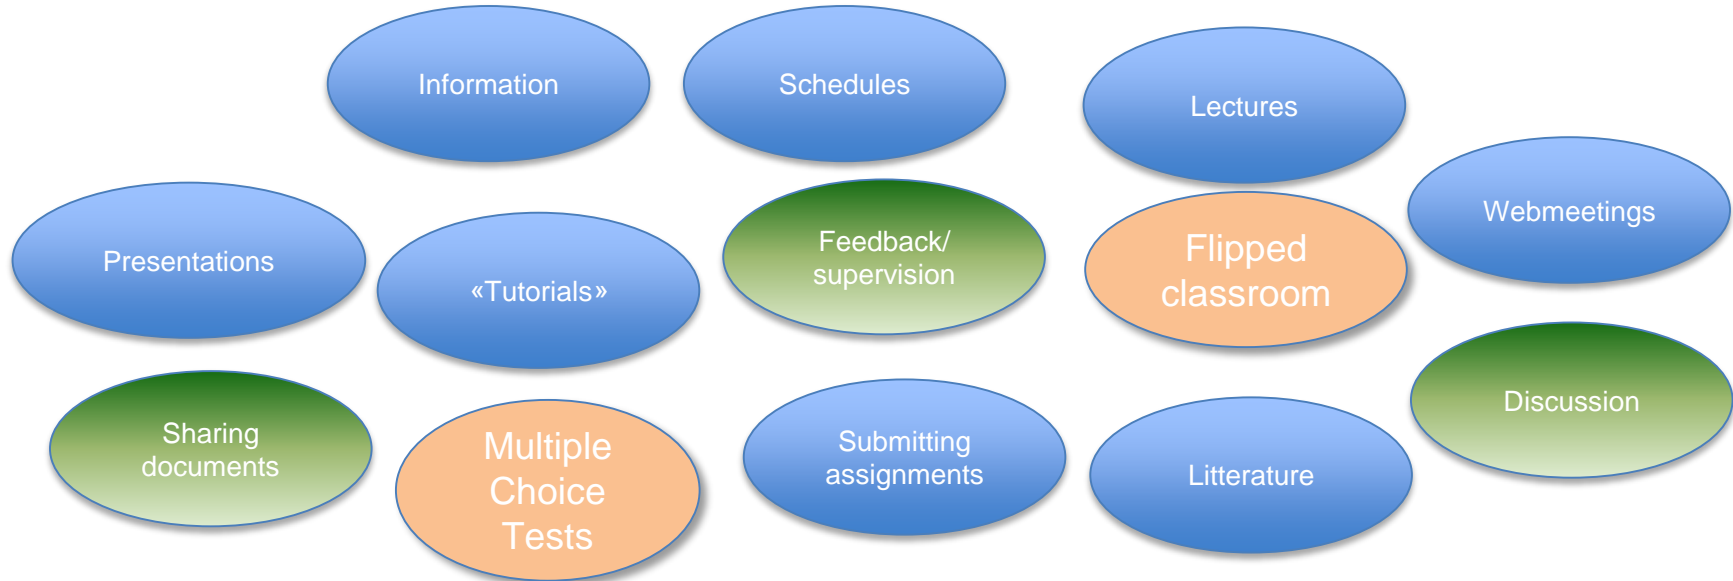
Information

Schedules

Lectures

Webmeetings

Presentations

«Tutorials»

Feedback/ supervision

Flipped classroom

Discussion

Sharing documents

Multiple Choice Tests

Submitting assignments

Litterature